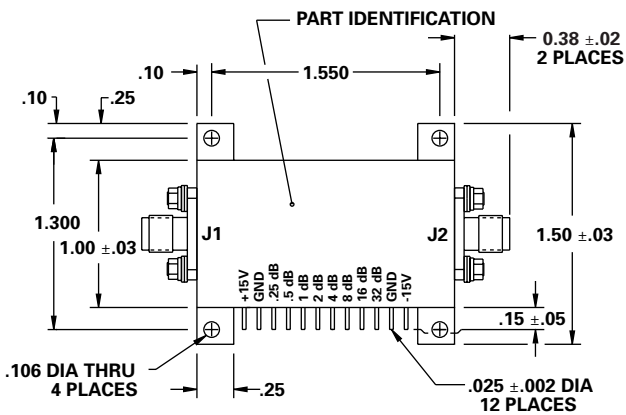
PART IDENTIFICATION

.10

1.550

0.38 ±.02
2 PLACES

.10

.25

1.300

1.00 ±.03

J1

J2

1.50 ±.03

+15V
GND
.25 dB
.5 dB
1 dB
2 dB
4 dB
8 dB
16 dB
32 dB
GND
-15V

.15 ±.05

.106 DIA THRU
4 PLACES

.25

.025 ±.002 DIA
12 PLACES